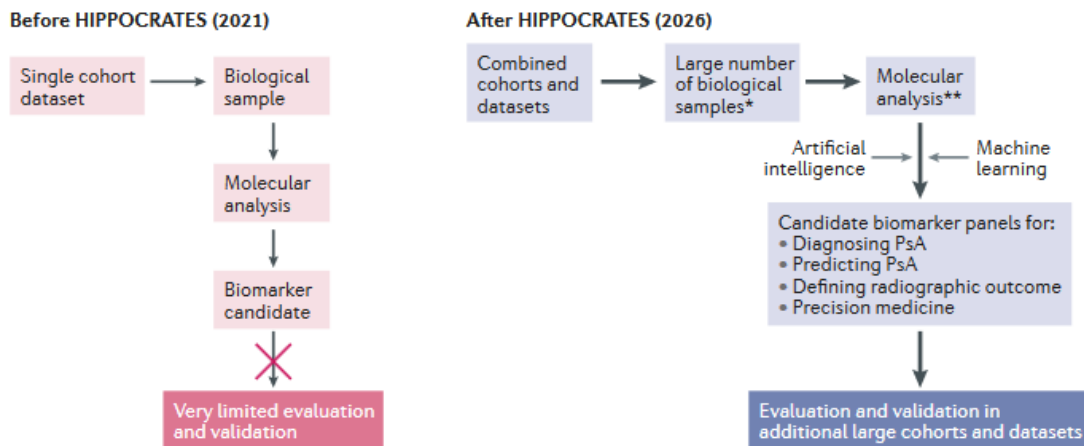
Before HIPPOCRATES (2021)

Single cohort dataset

Biological sample

Molecular analysis

Biomarker candidate

Very limited evaluation and validation

After HIPPOCRATES (2026)

Combined cohorts and datasets

Large number of biological samples*

Molecular analysis**

Artificial intelligence

Machine learning

Candidate biomarker panels for:
• Diagnosing PsA
• Predicting PsA
• Defining radiographic outcome
• Precision medicine

Evaluation and validation in additional large cohorts and datasets